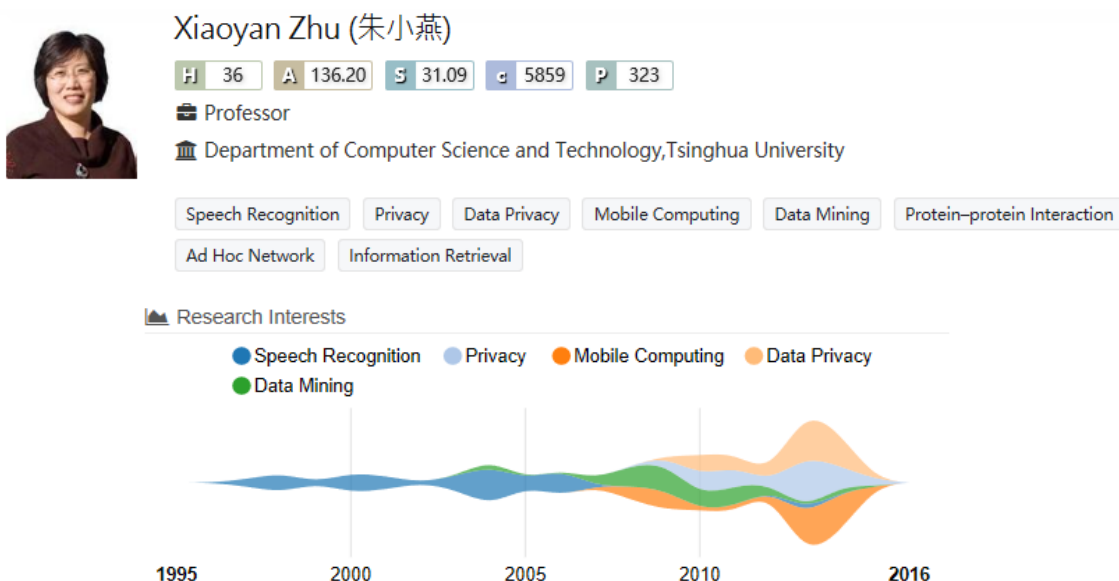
Xiaoyan Zhu (朱小燕)

H 36 A 136.20 S 31.09 c 5859 P 323

Professor

Department of Computer Science and Technology,Tsinghua University

Speech Recognition Privacy Data Privacy Mobile Computing Data Mining Protein–protein Interaction Ad Hoc Network Information Retrieval

Research Interests

Speech Recognition Privacy Mobile Computing Data Privacy Data Mining

1995 2000 2005 2010 2016